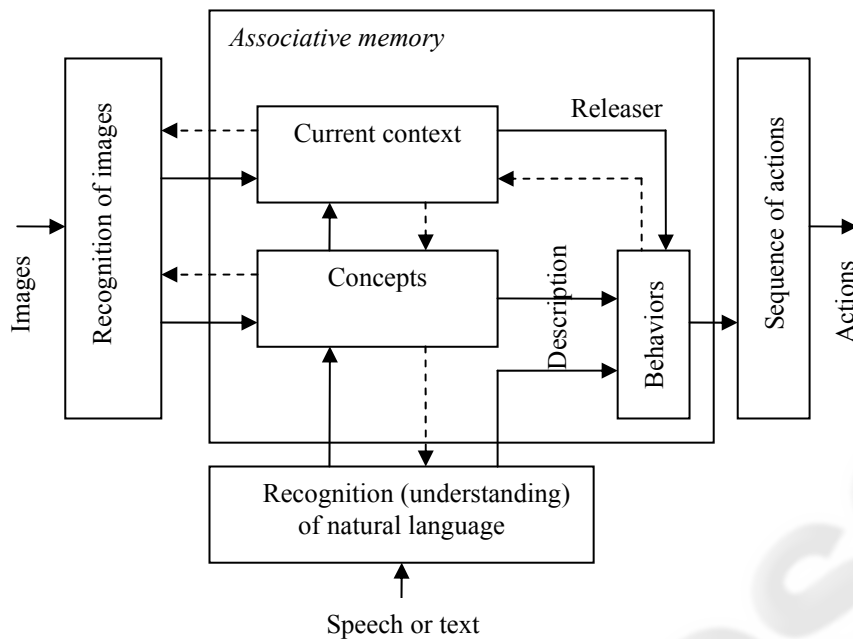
Associative memory

Images

Recognition of images

Current context

Releaser

Concepts

Description

Behaviors

Sequence of actions

Actions

Recognition (understanding) of natural language

Speech or text